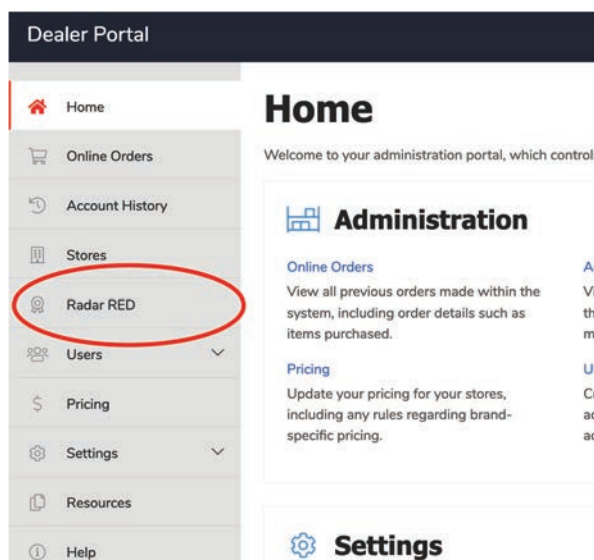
Dealer Portal

Home
Online Orders
Account History
Stores
Radar RED
Users
Pricing
Settings
Resources
Help

Home

Welcome to your administration portal, which control

Administration

Online Orders
View all previous orders made within the system, including order details such as items purchased.

A
Vi
th
m

Pricing
Update your pricing for your stores, including any rules regarding brand-specific pricing.

U
C
ac
ac

Settings